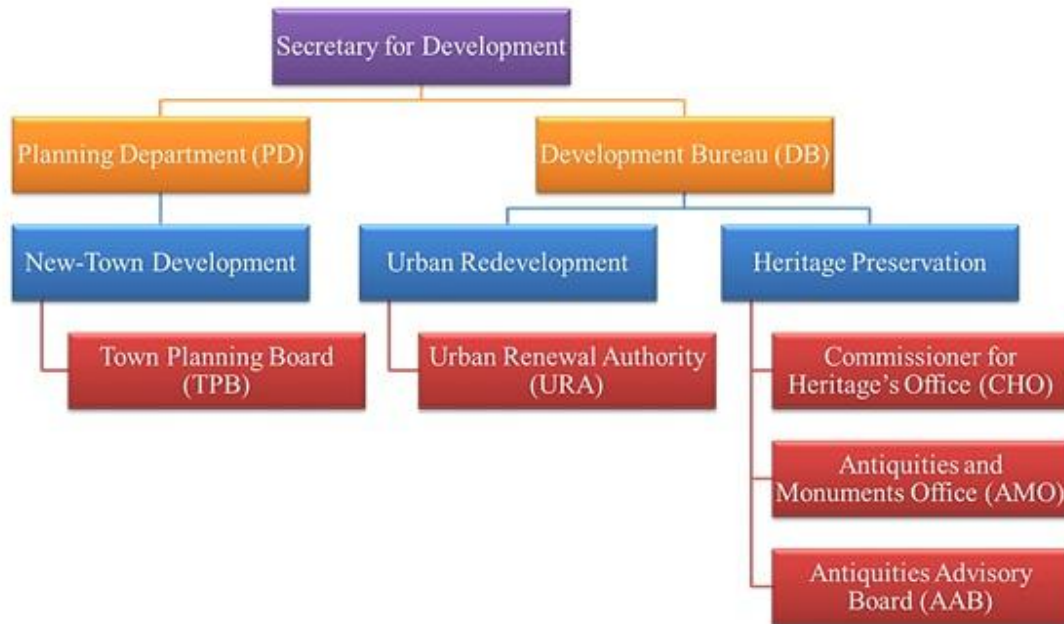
Secretary for Development

Planning Department (PD)

Development Bureau (DB)

New-Town Development

Urban Redevelopment

Heritage Preservation

Town Planning Board (TPB)

Urban Renewal Authority (URA)

Commissioner for Heritage's Office (CHO)

Antiquities and Monuments Office (AMO)

Antiquities Advisory Board (AAB)